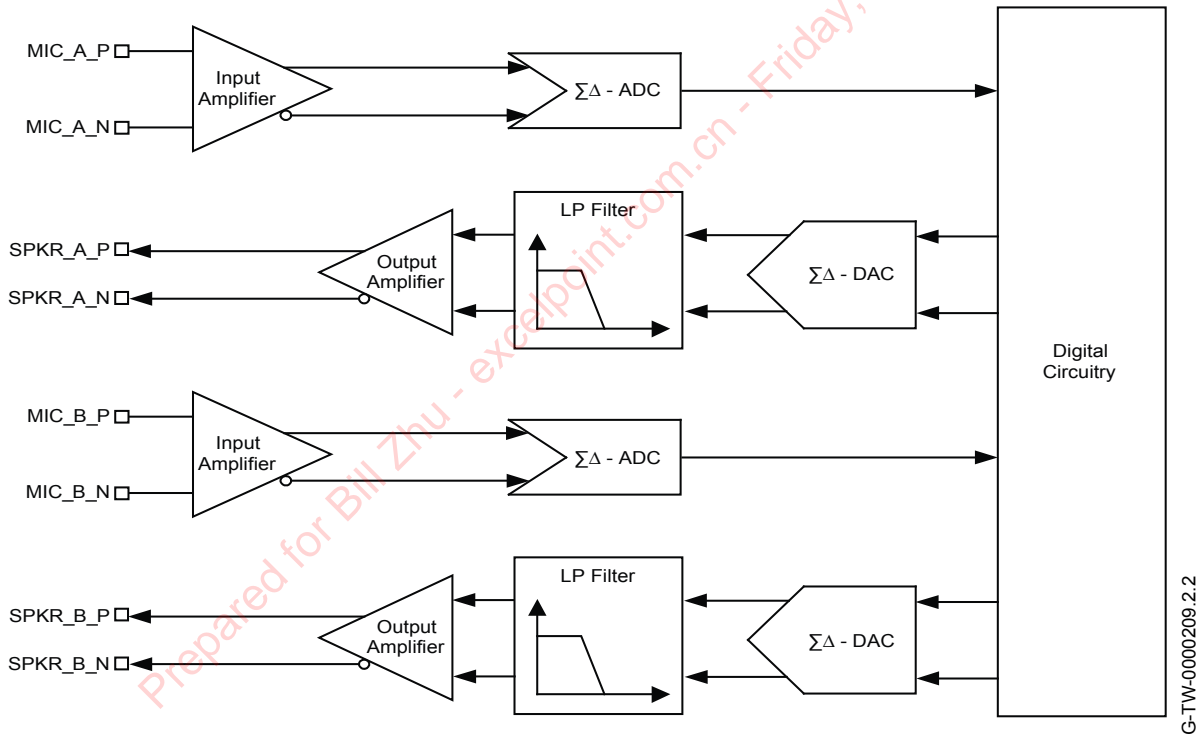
MIC_A_P
MIC_A_N
Input Amplifier
$\sum\Delta$ - ADC
SPKR_A_P
SPKR_A_N
Output Amplifier
LP Filter
$\sum\Delta$ - DAC
Digital Circuitry
MIC_B_P
MIC_B_N
Input Amplifier
$\sum\Delta$ - ADC
SPKR_B_P
SPKR_B_N
Output Amplifier
LP Filter
$\sum\Delta$ - DAC
G-TW-0000209.2.2
Prepared for Bill Zhu - excelpoint.com.cn - Friday,